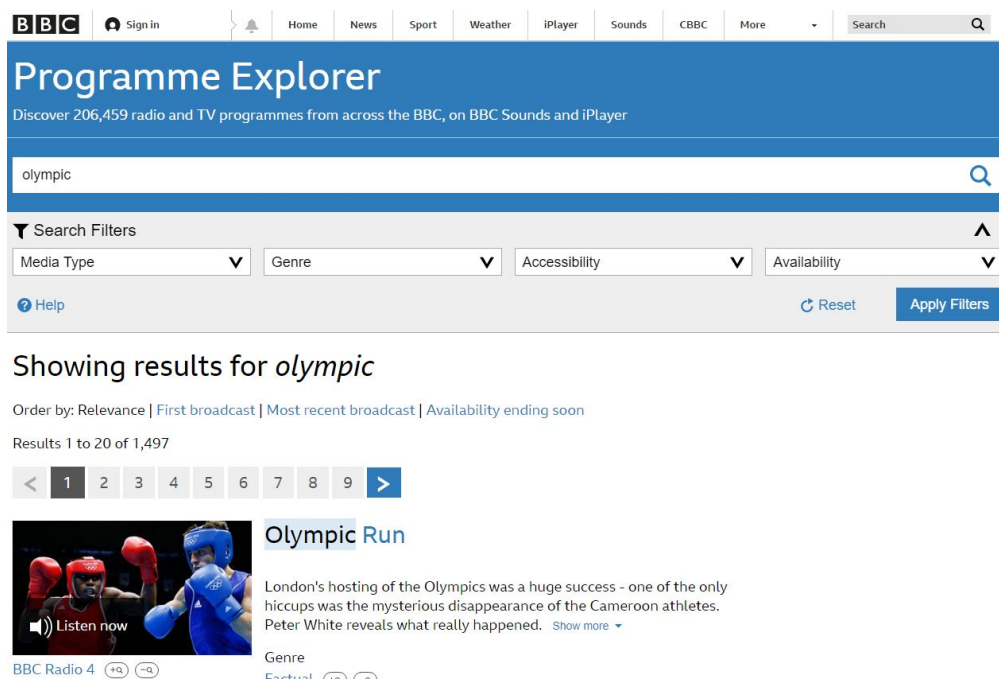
BBC Sign in Home News Sport Weather iPlayer Sounds CBBC More Search

Programme Explorer

Discover 206,459 radio and TV programmes from across the BBC, on BBC Sounds and iPlayer

olympic

Search Filters

Media Type | Genre | Accessibility | Availability

Help

Reset Apply Filters

Showing results for *olympic*

Order by: Relevance | First broadcast | Most recent broadcast | Availability ending soon

Results 1 to 20 of 1,497

< 1 2 3 4 5 6 7 8 9 >

Listen now

BBC Radio 4

Olympic Run

London's hosting of the Olympics was a huge success - one of the only hiccups was the mysterious disappearance of the Cameroon athletes. Peter White reveals what really happened. Show more

Genre

Factual